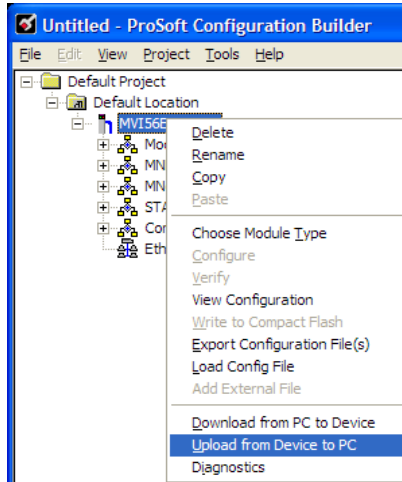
Untitled - ProSoft Configuration Builder

File Edit View Project Tools Help

Default Project
Default Location
MVI56E
Mo
MN
MN
STA
Co
Eth

Delete
Rename
Copy
Paste

Choose Module Type
Configure
Verify
View Configuration
Write to Compact Flash
Export Configuration File(s)
Load Config File
Add External File

Download from PC to Device
Upload from Device to PC
Diagnostics